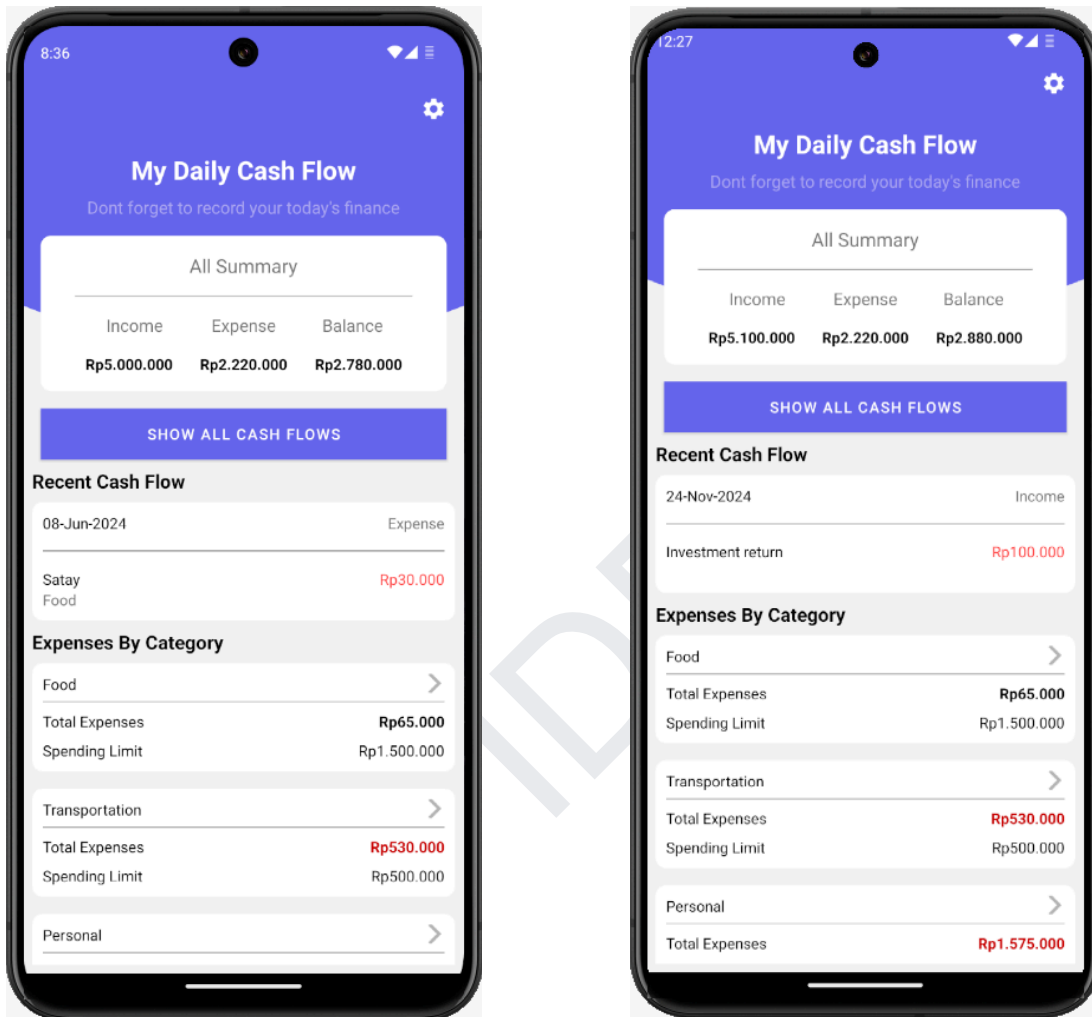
8:36

My Daily Cash Flow

Dont forget to record your today's finance

All Summary

| Income | Expense | Balance |
|---|---|---|
| Rp5.000.000 | Rp2.220.000 | Rp2.780.000 |

SHOW ALL CASH FLOWS

Recent Cash Flow

08-Jun-2024 Expense

Satay Rp30.000
Food

Expenses By Category

Food

Total Expenses Rp65.000
Spending Limit Rp1.500.000

Transportation

Total Expenses Rp530.000
Spending Limit Rp500.000

Personal

12:27

My Daily Cash Flow

Dont forget to record your today's finance

All Summary

| Income | Expense | Balance |
|---|---|---|
| Rp5.100.000 | Rp2.220.000 | Rp2.880.000 |

SHOW ALL CASH FLOWS

Recent Cash Flow

24-Nov-2024 Income

Investment return Rp100.000

Expenses By Category

Food

Total Expenses Rp65.000
Spending Limit Rp1.500.000

Transportation

Total Expenses Rp530.000
Spending Limit Rp500.000

Personal

Total Expenses Rp1.575.000